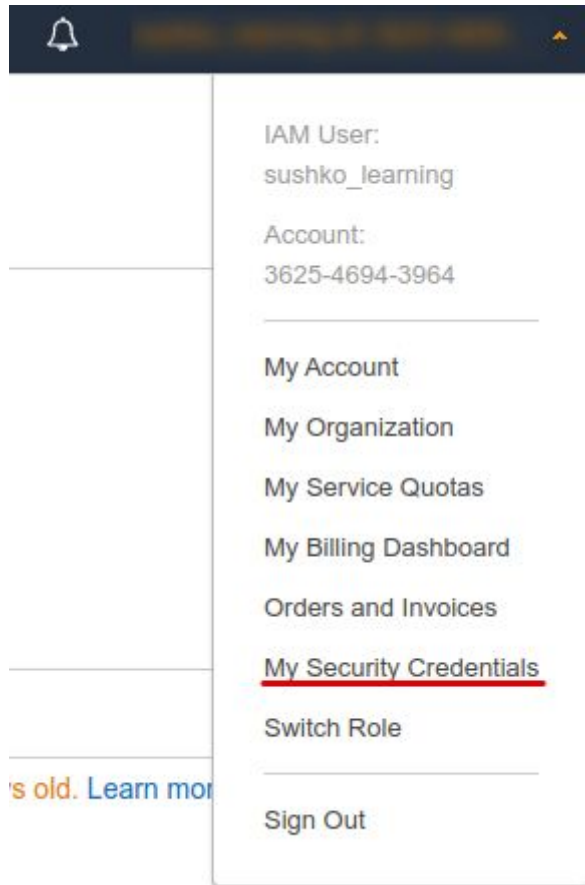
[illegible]

IAM User:
sushko_learning

Account:
3625-4694-3964

My Account

My Organization

My Service Quotas

My Billing Dashboard

Orders and Invoices

My Security Credentials

Switch Role

Sign Out

's old. Learn mor